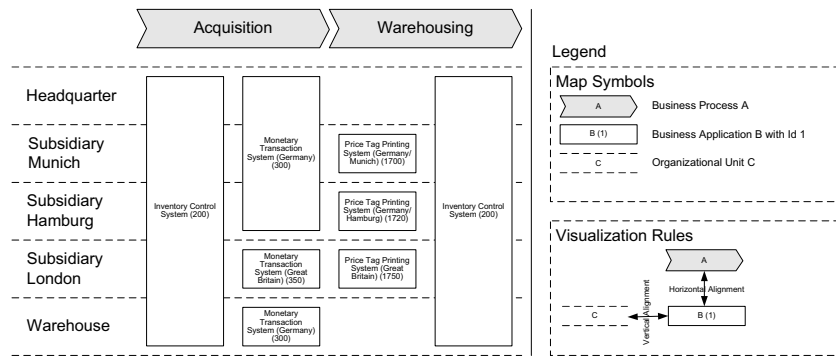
Acquisition

Warehousing

Headquarter

Subsidiary Munich

Subsidiary Hamburg

Subsidiary London

Warehouse

Inventory Control System (200)

Monetary Transaction System (Germany) (300)

Price Tag Printing System (Germany/ Munich) (1700)

Price Tag Printing System (Germany/ Hamburg) (1720)

Monetary Transaction System (Great Britain) (350)

Price Tag Printing System (Great Britain) (1750)

Monetary Transaction System (Germany) (300)

Inventory Control System (200)

Legend

Map Symbols

A

Business Process A

B (1)

Business Application B with Id 1

C

Organizational Unit C

Visualization Rules

A

Horizontal Alignment

Vertical Alignment

C

B (1)